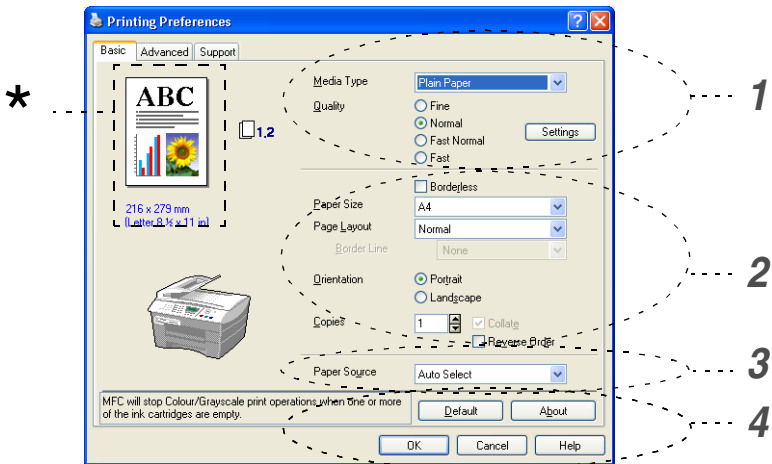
Printing Preferences

Basic | Advanced | Support

*

ABC

216 x 279 mm
(Letter 8 ½ x 11 in)

1,2

Media Type: Plain Paper
Quality: Fine / Normal / Fast Normal / Fast
Settings

1

Borderless
Paper Size: A4
Page Layout: Normal
Border Line: None
Orientation: Portrait / Landscape
Copies: 1
Collate
Reverse Order

2

Paper Source: Auto Select

3

MFC will stop Colour/Grayscale print operations when one or more of the ink cartridges are empty.

Default
About

4

OK
Cancel
Help